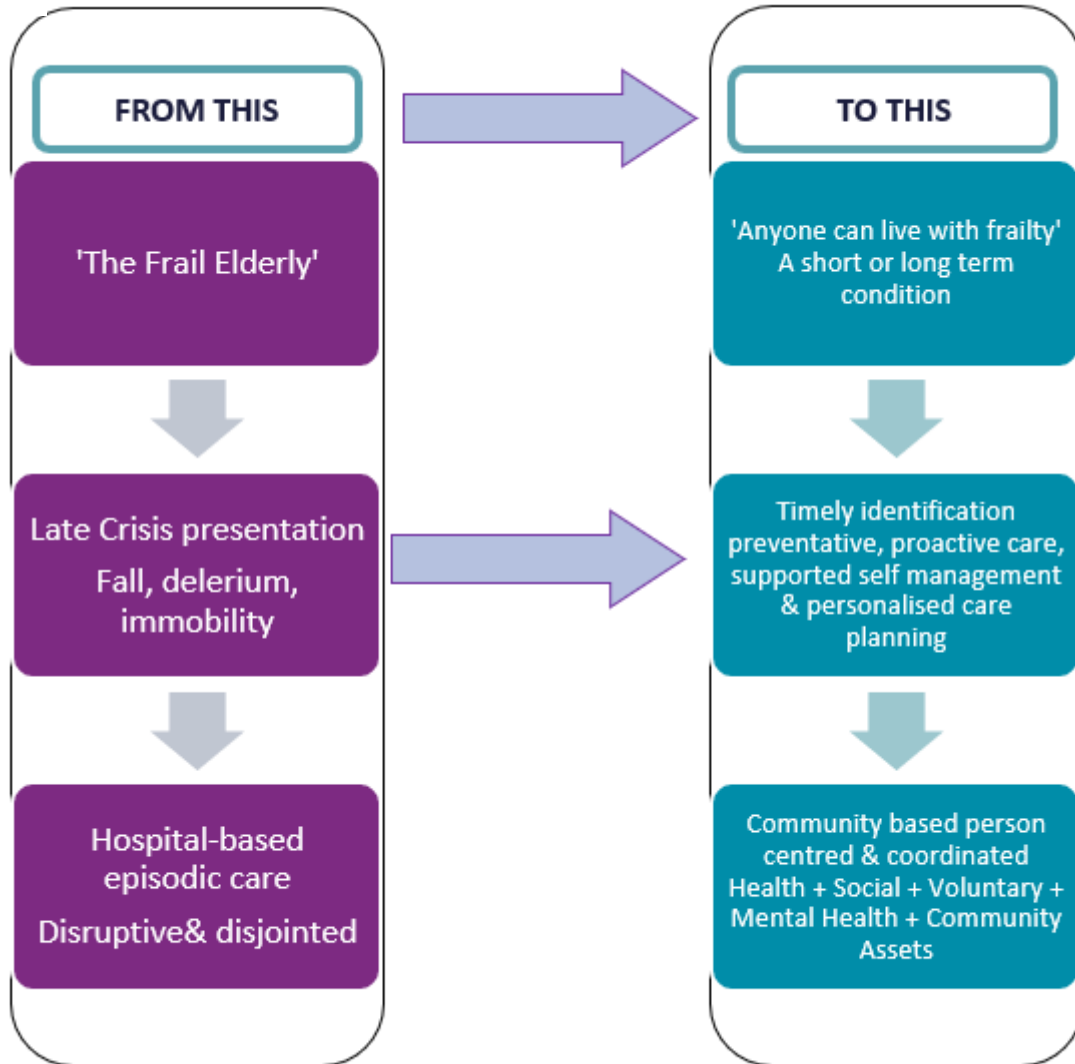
FROM THIS

'The Frail Elderly'

Late Crisis presentation

Fall, delerium, immobility

Hospital-based episodic care

Disruptive& disjointed

TO THIS

'Anyone can live with frailty' A short or long term condition

Timely identification preventative, proactive care, supported self management & personalised care planning

Community based person centred & coordinated Health + Social + Voluntary + Mental Health + Community Assets